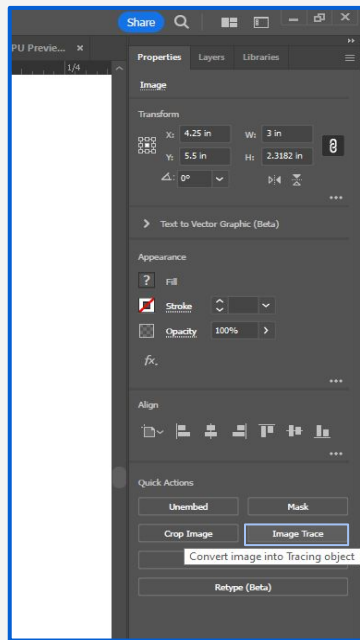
Share

PU Previe... ×

1/4

Properties Layers Libraries

Image

Transform

X: 4.25 in W: 3 in

Y: 5.5 in H: 2.3182 in

0°

Text to Vector Graphic (Beta)

Appearance

Fill

Stroke

Opacity 100%

fx.

Align

Quick Actions

Unembed Mask

Crop Image Image Trace

Convert image into Tracing object

Retype (Beta)